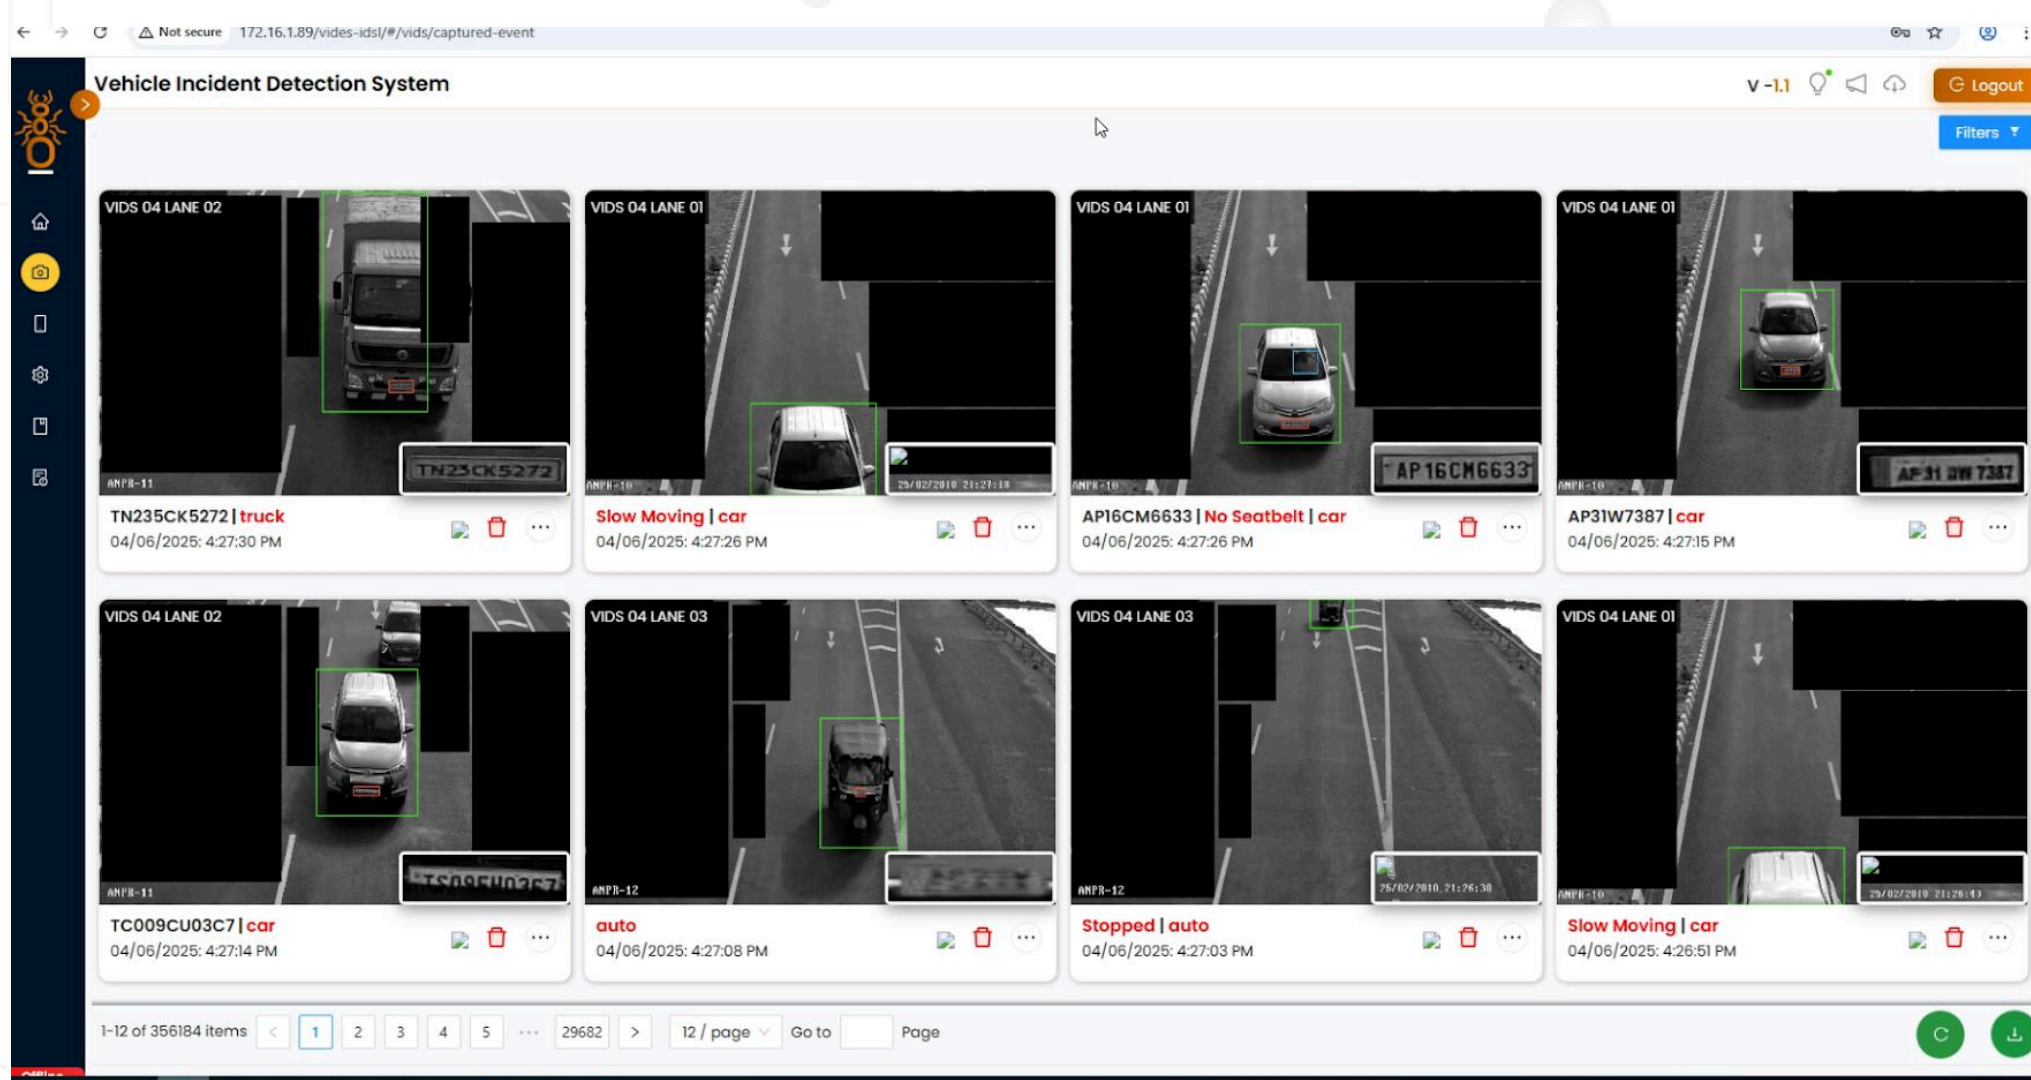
Not secure 172.16.1.89/vides-idsl/#/vids/captured-event

Vehicle Incident Detection System

V -1.1

Logout

Filters

VIDS 04 LANE 02
ANPR-11
TN23CK5272
TN235CK5272 | truck
04/06/2025: 4:27:30 PM

VIDS 04 LANE 01
ANPR-10
25/02/2010 21:27:18
Slow Moving | car
04/06/2025: 4:27:26 PM

VIDS 04 LANE 01
ANPR-10
AP16CM6633
AP16CM6633 | No Seatbelt | car
04/06/2025: 4:27:26 PM

VIDS 04 LANE 01
ANPR-10
AP 31 AW 7387
AP31W7387 | car
04/06/2025: 4:27:15 PM

VIDS 04 LANE 02
ANPR-11
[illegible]
TC009CU03C7 | car
04/06/2025: 4:27:14 PM

VIDS 04 LANE 03
ANPR-12
auto
04/06/2025: 4:27:08 PM

VIDS 04 LANE 03
ANPR-12
25/02/2010 21:26:38
Stopped | auto
04/06/2025: 4:27:03 PM

VIDS 04 LANE 01
ANPR-10
25/02/2010 21:26:43
Slow Moving | car
04/06/2025: 4:26:51 PM

1-12 of 356184 items 1 2 3 4 5 ··· 29682 > 12 / page Go to Page